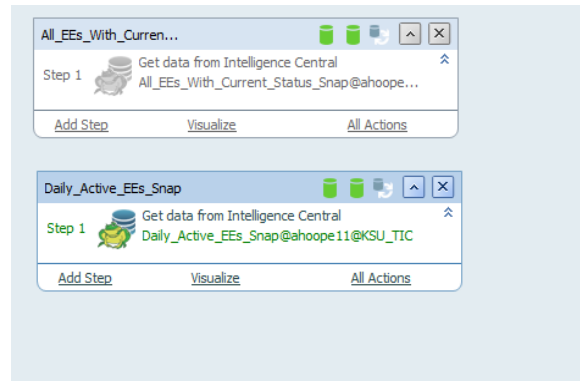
All_EEs_With_Curren...

Step 1 Get data from Intelligence Central
All_EEs_With_Current_Status_Snap@ahoope...

Add Step Visualize All Actions

Daily_Active_EEs_Snap

Step 1 Get data from Intelligence Central
Daily_Active_EEs_Snap@ahoope11@KSU_TIC

Add Step Visualize All Actions